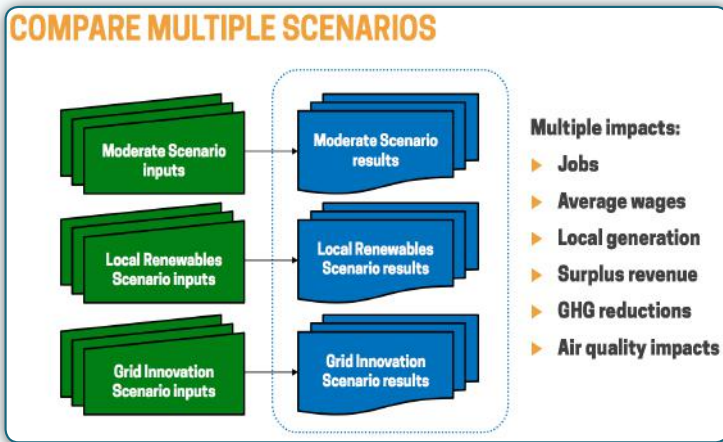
COMPARE MULTIPLE SCENARIOS

Moderate Scenario inputs

Moderate Scenario results

Local Renewables Scenario inputs

Local Renewables Scenario results

Grid Innovation Scenario inputs

Grid Innovation Scenario results

Multiple impacts:
Jobs
Average wages
Local generation
Surplus revenue
GHG reductions
Air quality impacts